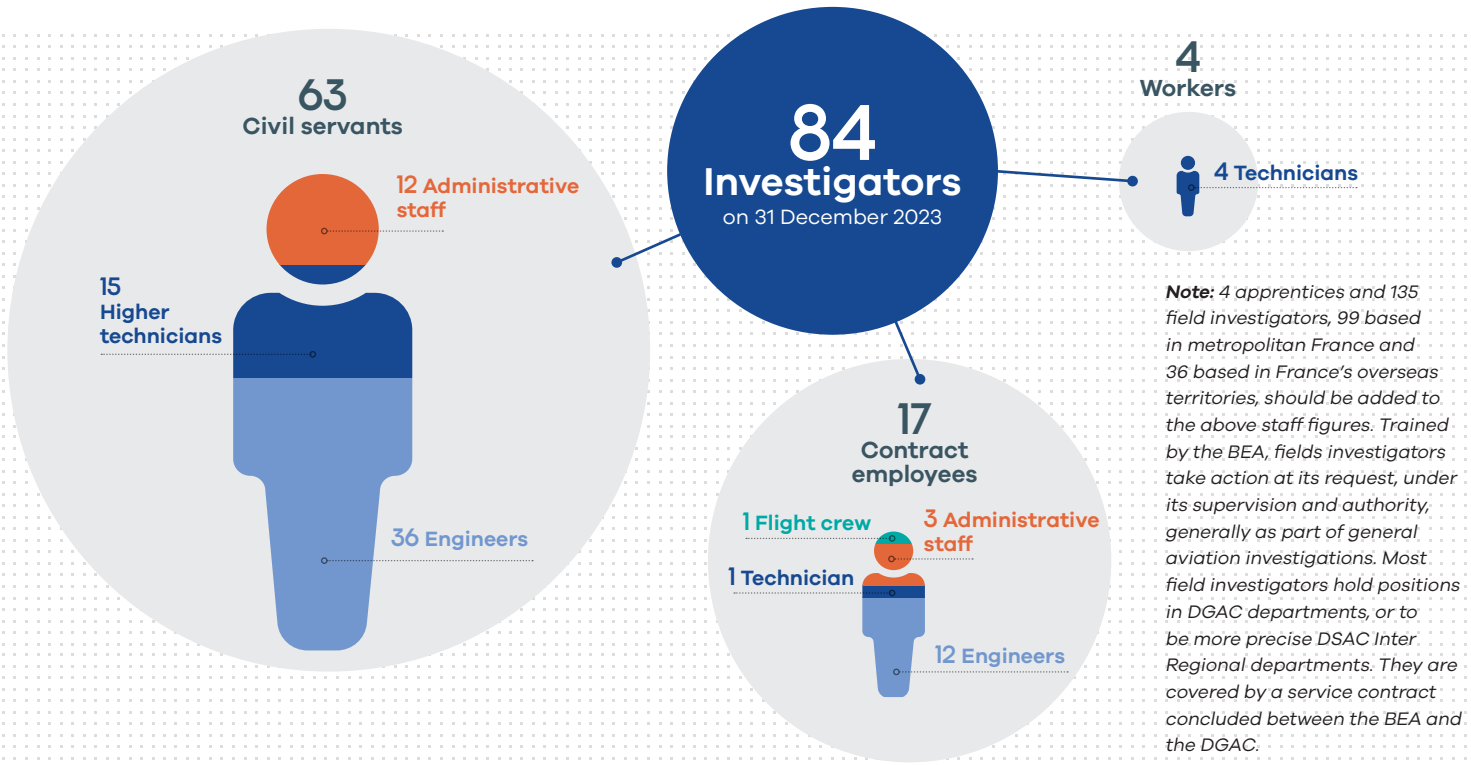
84
Investigators
on 31 December 2023

63
Civil servants

12 Administrative staff

15
Higher technicians

36 Engineers

4
Workers

4 Technicians

17
Contract employees

1 Flight crew

3 Administrative staff

1 Technician

12 Engineers

**Note:** 4 apprentices and 135 field investigators, 99 based in metropolitan France and 36 based in France's overseas territories, should be added to the above staff figures. Trained by the BEA, fields investigators take action at its request, under its supervision and authority, generally as part of general aviation investigations. Most field investigators hold positions in DGAC departments, or to be more precise DSAC Inter Regional departments. They are covered by a service contract concluded between the BEA and the DGAC.